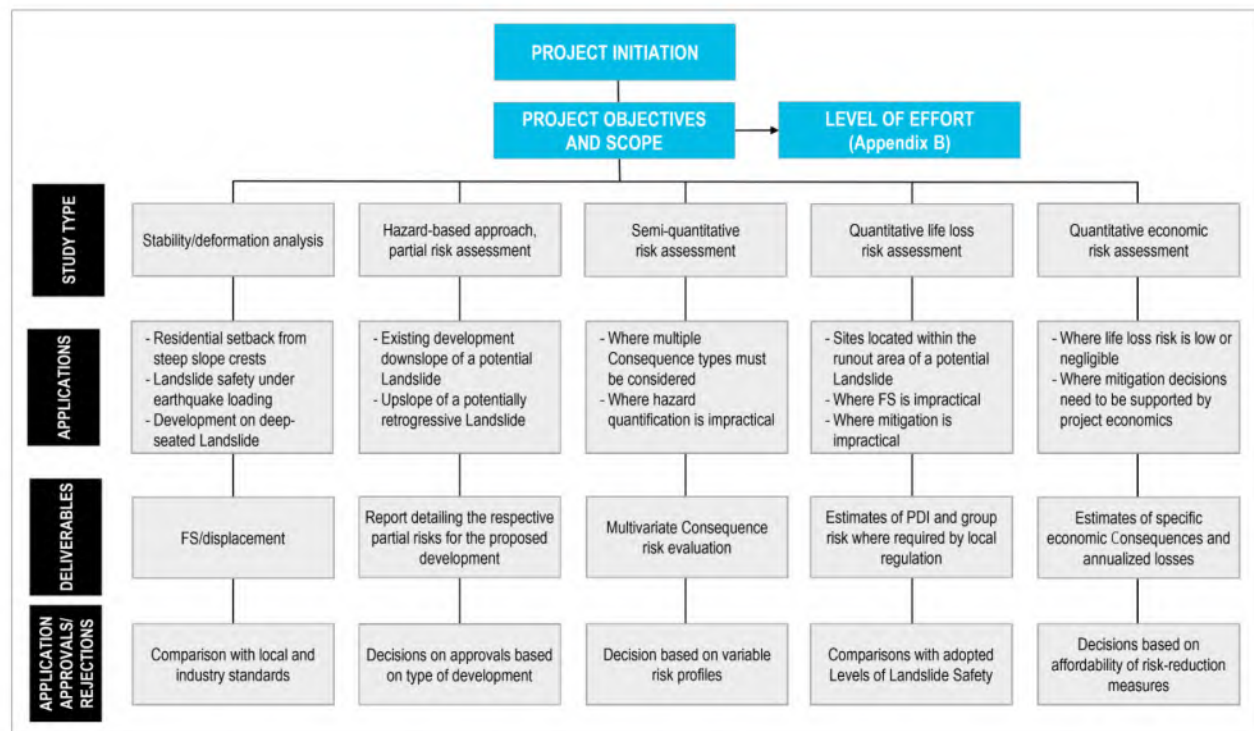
PROJECT INITIATION

PROJECT OBJECTIVES AND SCOPE

LEVEL OF EFFORT (Appendix B)

STUDY TYPE

Stability/deformation analysis

Hazard-based approach, partial risk assessment

Semi-quantitative risk assessment

Quantitative life loss risk assessment

Quantitative economic risk assessment

APPLICATIONS

- Residential setback from steep slope crests
- Landslide safety under earthquake loading
- Development on deep-seated Landslide

- Existing development downslope of a potential Landslide
- Upslope of a potentially retrogressive Landslide

- Where multiple Consequence types must be considered
- Where hazard quantification is impractical

- Sites located within the runout area of a potential Landslide
- Where FS is impractical
- Where mitigation is impractical

- Where life loss risk is low or negligible
- Where mitigation decisions need to be supported by project economics

DELIVERABLES

FS/displacement

Report detailing the respective partial risks for the proposed development

Multivariate Consequence risk evaluation

Estimates of PDI and group risk where required by local regulation

Estimates of specific economic Consequences and annualized losses

APPLICATION APPROVALS/ REJECTIONS

Comparison with local and industry standards

Decisions on approvals based on type of development

Decision based on variable risk profiles

Comparisons with adopted Levels of Landslide Safety

Decisions based on affordability of risk-reduction measures